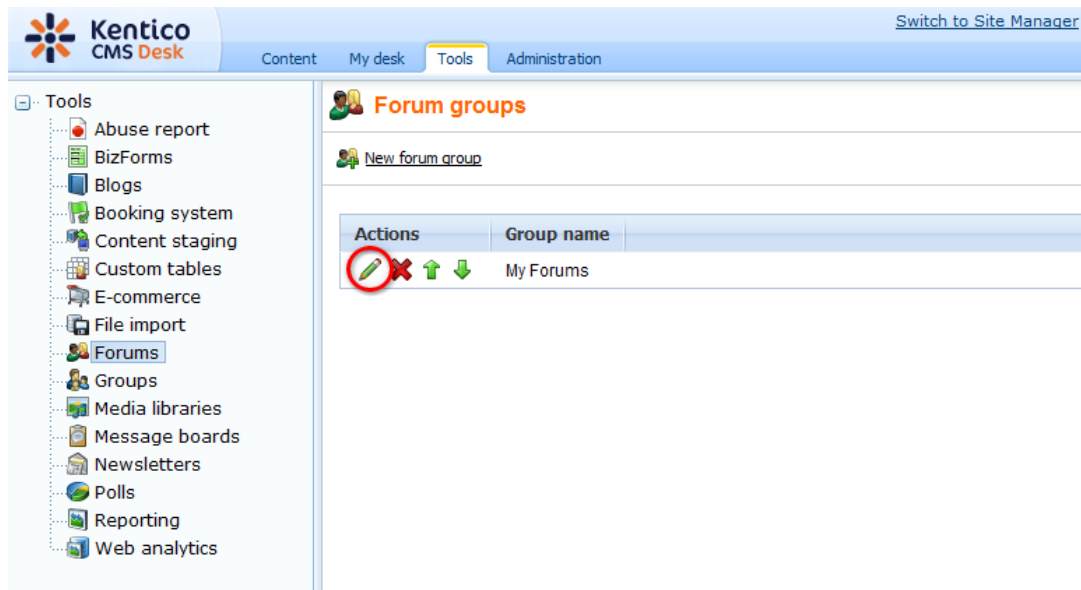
Kentico CMS Desk

Switch to Site Manager

Content | My desk | Tools | Administration

Tools
Abuse report
BizForms
Blogs
Booking system
Content staging
Custom tables
E-commerce
File import
Forums
Groups
Media libraries
Message boards
Newsletters
Polls
Reporting
Web analytics

Forum groups

New forum group

| Actions | Group name |
|---|---|
| | My Forums |